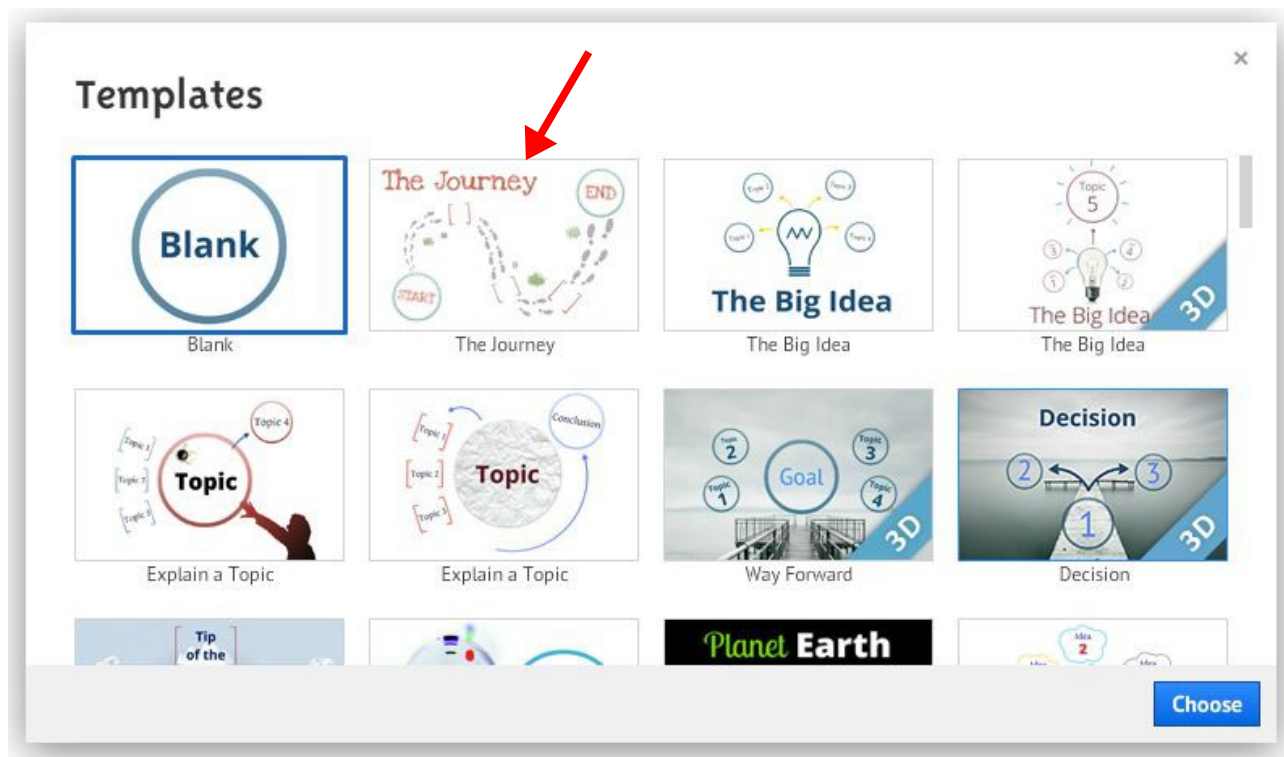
Templates

×

Blank

Blank

The Journey

END

START

The Journey

Topic 1

Topic 2

Topic 3

Topic 4

The Big Idea

The Big Idea

Topic 5

3

4

1

2

The Big Idea

3D

The Big Idea

Topic 1

Topic 2

Topic 3

Topic 4

Topic

Explain a Topic

Topic 1

Topic 2

Topic 3

Conclusion

Topic

Explain a Topic

Topic 2

Topic 1

Goal

Topic 3

Topic 4

3D

Way Forward

Decision

2

3

1

3D

Decision

Tip of the

Planet Earth

Idea 2

Choose